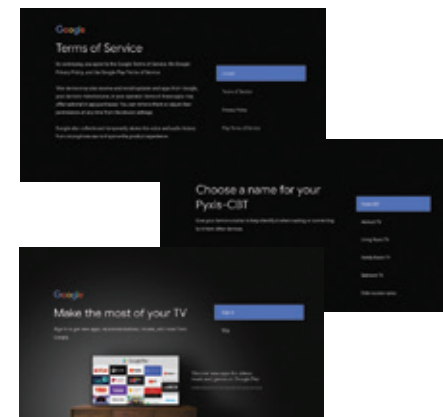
Google

Terms of Service

By continuing, you agree to the Google Terms of Service, the Google Privacy Policy, and the Google Play Terms of Service.

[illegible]

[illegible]

Accept

Terms of Service

Privacy Policy

Play Terms of Service

Choose a name for your Pyxis-CBT

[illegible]

Pyxis-CBT

Bedroom TV

Living Room TV

Family Room TV

Bedroom TV

Enter custom name...

Google

Make the most of your TV

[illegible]

Sign In

Skip

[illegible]